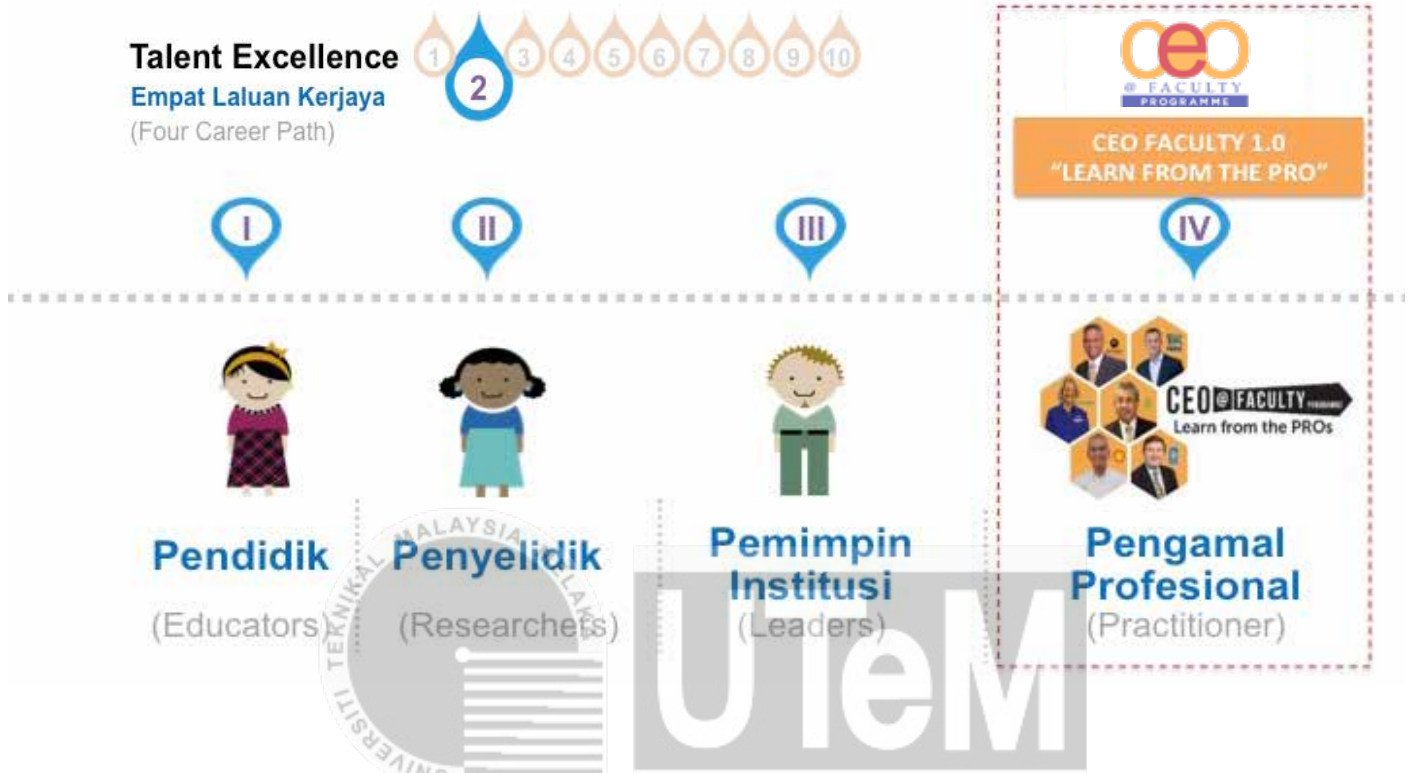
Talent Excellence
Empat Laluan Kerjaya
(Four Career Path)

1 2 3 4 5 6 7 8 9 10

CEO @ FACULTY PROGRAMME

CEO FACULTY 1.0
"LEARN FROM THE PRO"

I

II

III

IV

CEO @ FACULTY PROGRAMME
Learn from the PROs

Pendidik
(Educators)

Penyelidik
(Researchers)

Pemimpin Institusi
(Leaders)

Pengamal Profesional
(Practitioner)

UNIVERSITI TEKNIKAL MALAYSIA MELAKA

UTeM